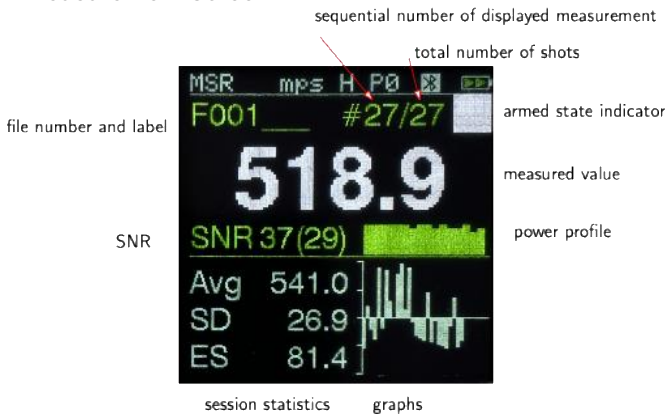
sequential number of displayed measurement

total number of shots

MSR mps H P0

file number and label

F001___ #27/27

armed state indicator

518.9

measured value

SNR

SNR 37(29)

power profile

Avg 541.0

SD 26.9

ES 81.4

session statistics

graphs